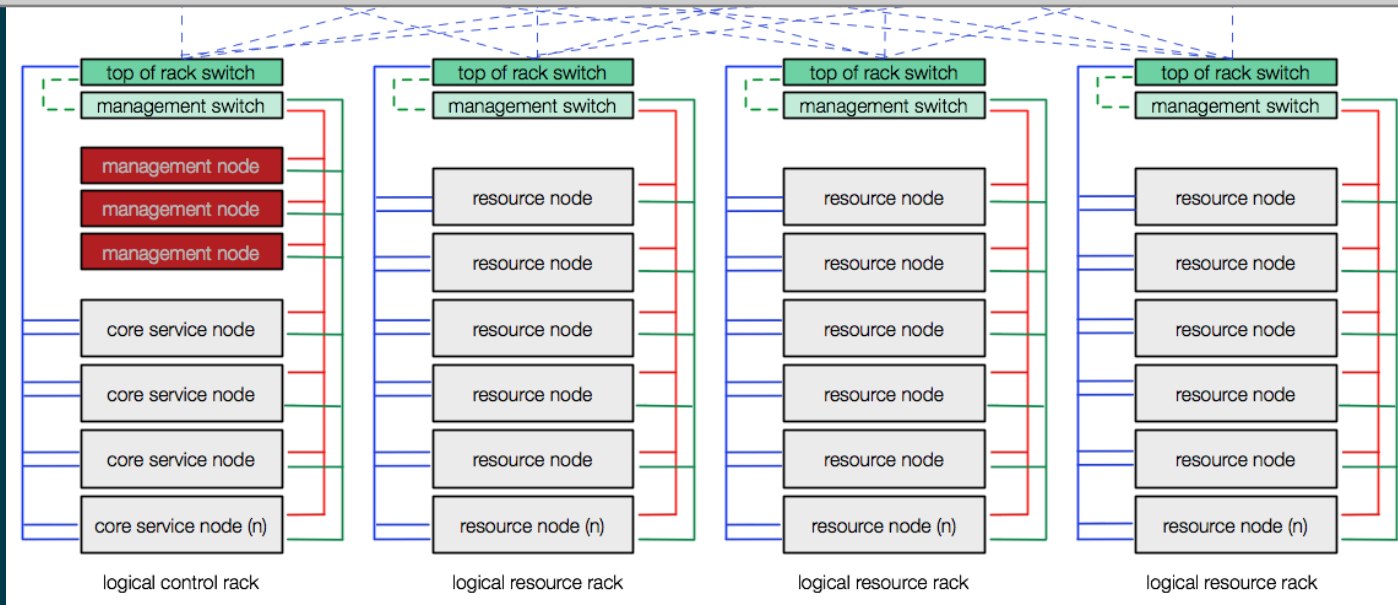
top of rack switch
management switch
management node
management node
management node
core service node
core service node
core service node
core service node (n)
logical control rack

top of rack switch
management switch
resource node
resource node
resource node
resource node
resource node
resource node (n)
logical resource rack

top of rack switch
management switch
resource node
resource node
resource node
resource node
resource node
resource node (n)
logical resource rack

top of rack switch
management switch
resource node
resource node
resource node
resource node
resource node
resource node (n)
logical resource rack